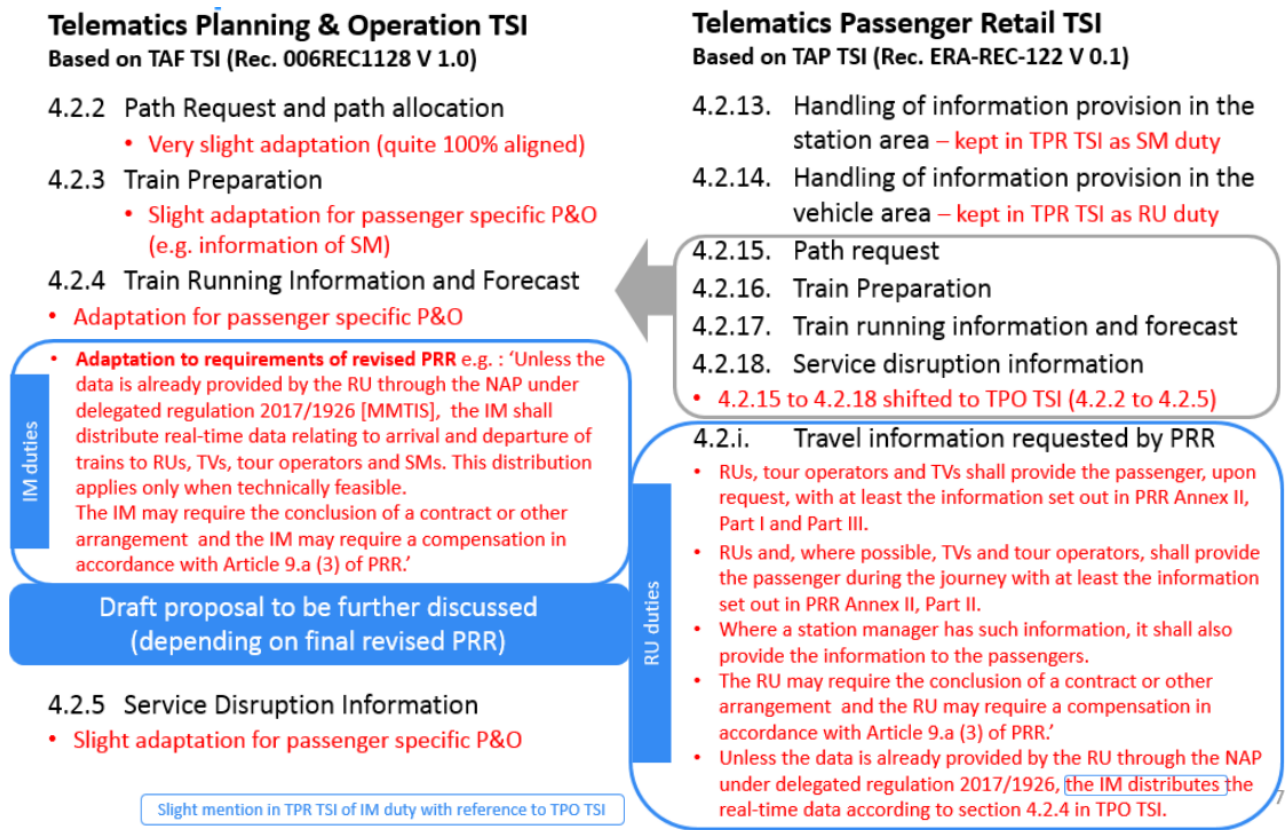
Telematics Planning & Operation TSI
Based on TAF TSI (Rec. 006REC1128 V 1.0)

4.2.2 Path Request and path allocation
• Very slight adaptation (quite 100% aligned)
4.2.3 Train Preparation
• Slight adaptation for passenger specific P&O (e.g. information of SM)
4.2.4 Train Running Information and Forecast
• Adaptation for passenger specific P&O

IM duties
• Adaptation to requirements of revised PRR e.g. : 'Unless the data is already provided by the RU through the NAP under delegated regulation 2017/1926 [MMTIS], the IM shall distribute real-time data relating to arrival and departure of trains to RUs, TVs, tour operators and SMs. This distribution applies only when technically feasible.
The IM may require the conclusion of a contract or other arrangement and the IM may require a compensation in accordance with Article 9.a (3) of PRR.'

Draft proposal to be further discussed (depending on final revised PRR)

4.2.5 Service Disruption Information
• Slight adaptation for passenger specific P&O

Slight mention in TPR TSI of IM duty with reference to TPO TSI

Telematics Passenger Retail TSI
Based on TAP TSI (Rec. ERA-REC-122 V 0.1)

4.2.13. Handling of information provision in the station area – kept in TPR TSI as SM duty
4.2.14. Handling of information provision in the vehicle area – kept in TPR TSI as RU duty
4.2.15. Path request
4.2.16. Train Preparation
4.2.17. Train running information and forecast
4.2.18. Service disruption information
• 4.2.15 to 4.2.18 shifted to TPO TSI (4.2.2 to 4.2.5)

RU duties
4.2.i. Travel information requested by PRR
• RUs, tour operators and TVs shall provide the passenger, upon request, with at least the information set out in PRR Annex II, Part I and Part III.
• RUs and, where possible, TVs and tour operators, shall provide the passenger during the journey with at least the information set out in PRR Annex II, Part II.
• Where a station manager has such information, it shall also provide the information to the passengers.
• The RU may require the conclusion of a contract or other arrangement and the RU may require a compensation in accordance with Article 9.a (3) of PRR.'
• Unless the data is already provided by the RU through the NAP under delegated regulation 2017/1926, the IM distributes the real-time data according to section 4.2.4 in TPO TSI.

7